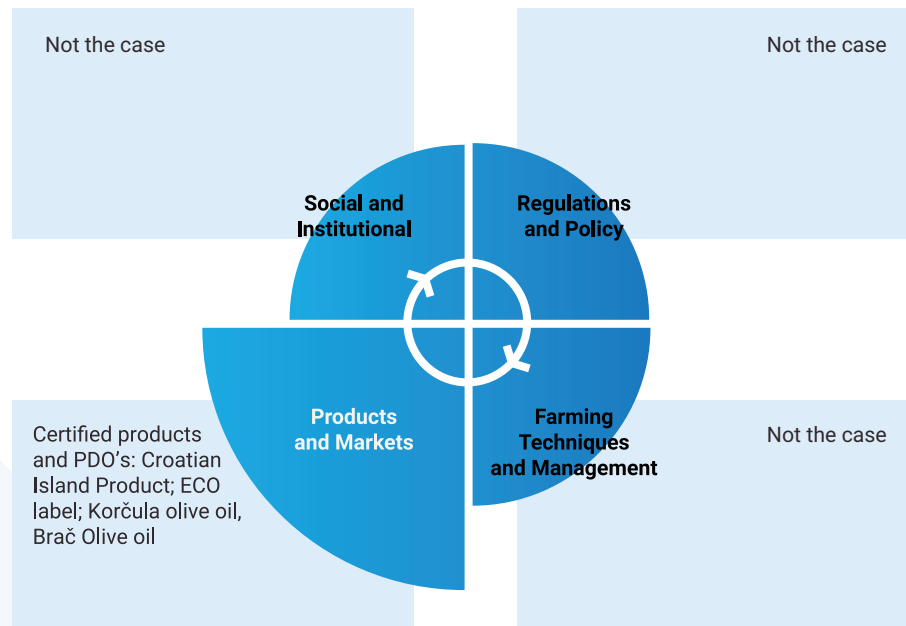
Not the case

Not the case

Social and Institutional

Regulations and Policy

Products and Markets

Farming Techniques and Management

Certified products and PDO's: Croatian Island Product; ECO label; Korčula olive oil, Brač Olive oil

Not the case